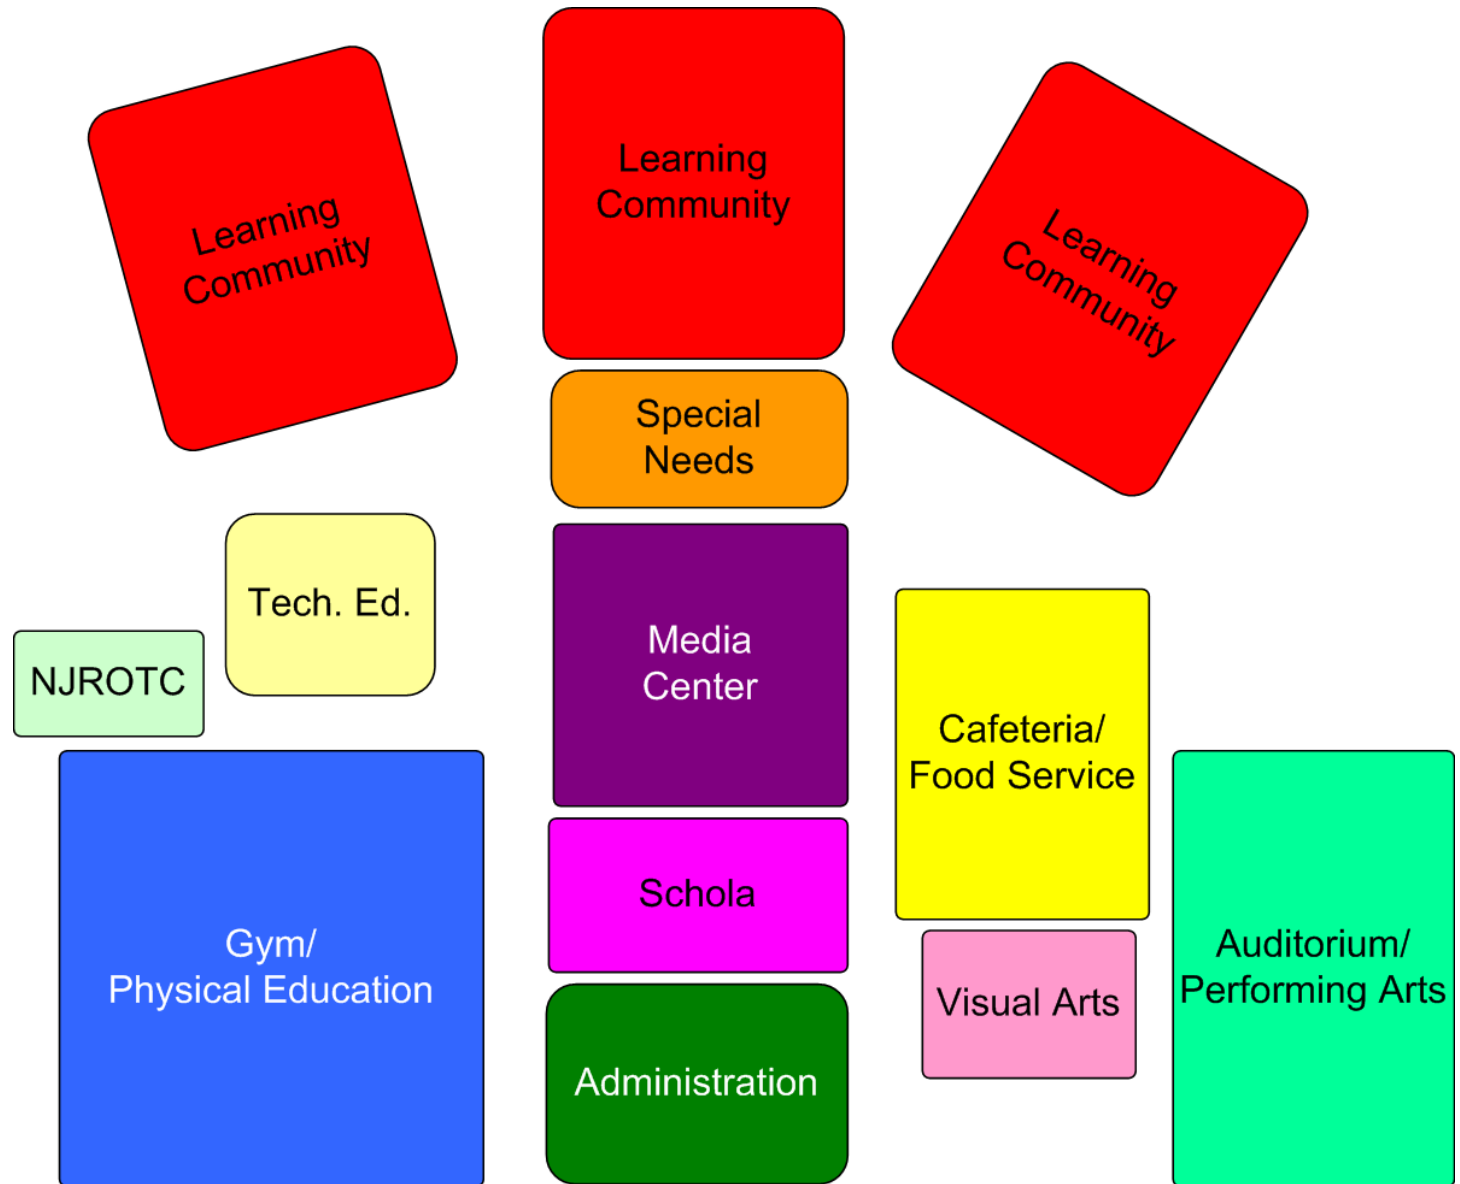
Learning Community

Learning Community

Learning Community

Special Needs

Tech. Ed.

NJROTC

Media Center

Cafeteria/ Food Service

Gym/ Physical Education

Schola

Auditorium/ Performing Arts

Visual Arts

Administration